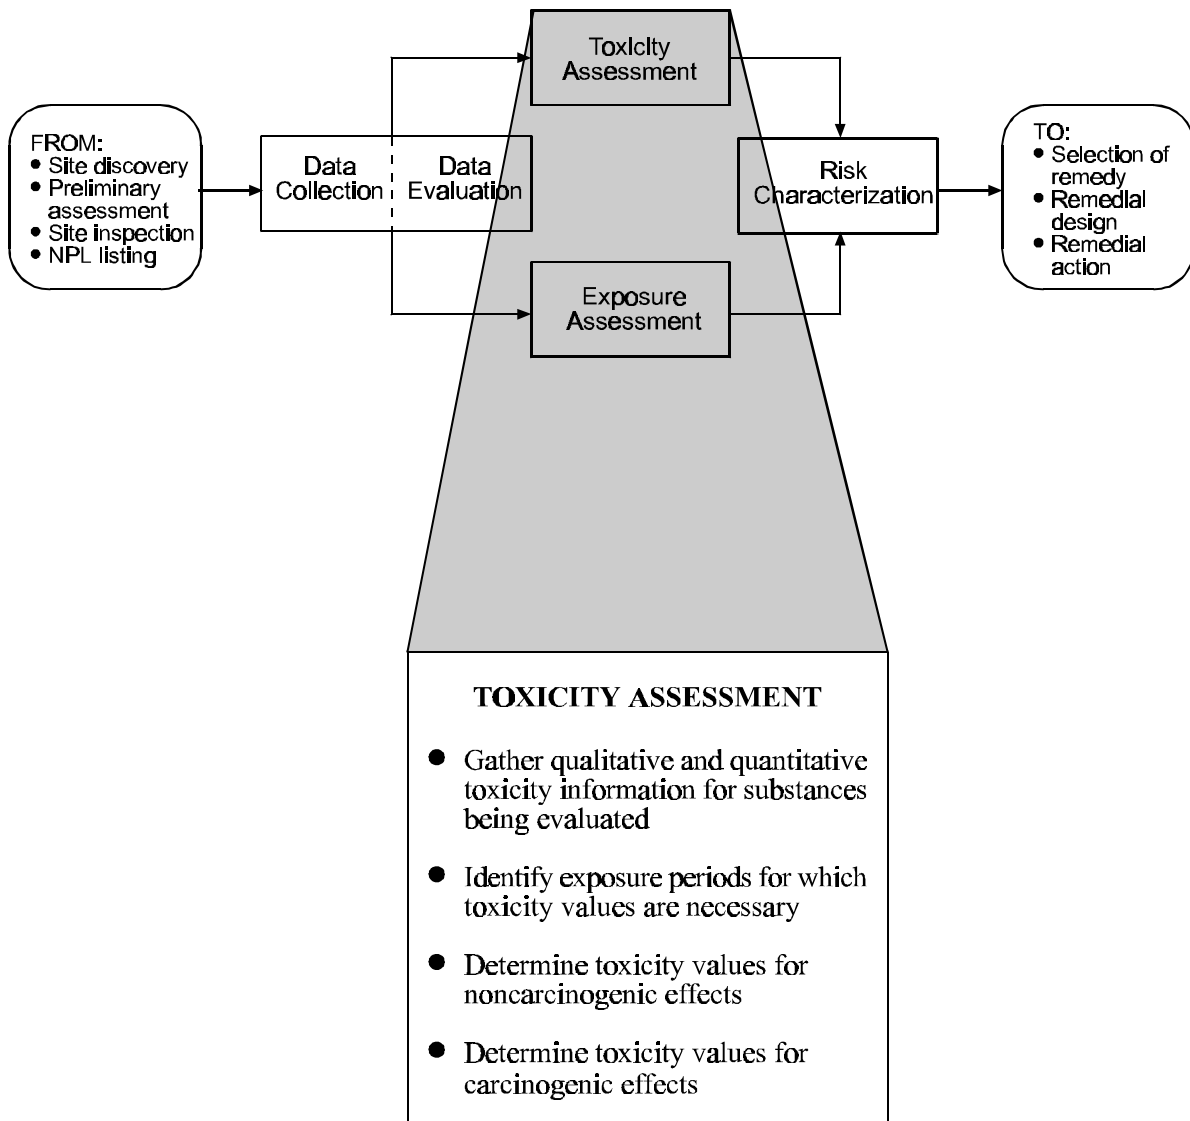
FROM:
- Site discovery
- Preliminary assessment
- Site inspection
- NPL listing

Data Collection

Data Evaluation

Toxicity Assessment

Exposure Assessment

Risk Characterization

TO:
- Selection of remedy
- Remedial design
- Remedial action

TOXICITY ASSESSMENT

- Gather qualitative and quantitative toxicity information for substances being evaluated
- Identify exposure periods for which toxicity values are necessary
- Determine toxicity values for noncarcinogenic effects
- Determine toxicity values for carcinogenic effects